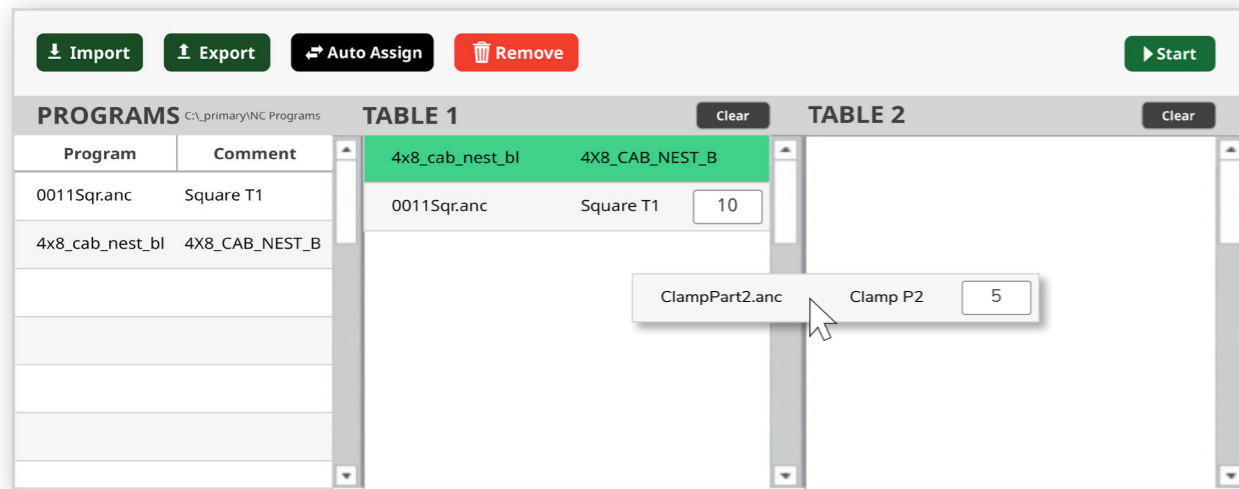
Import Export Auto Assign Remove Start

PROGRAMS C:\_primary\NC Programs

| Program | Comment |
|---|---|
| 0011Sqr.anc | Square T1 |
| 4x8_cab_nest_bl | 4X8_CAB_NEST_B |

TABLE 1 Clear

4x8_cab_nest_bl 4X8_CAB_NEST_B
0011Sqr.anc Square T1 10

ClampPart2.anc Clamp P2 5

TABLE 2 Clear